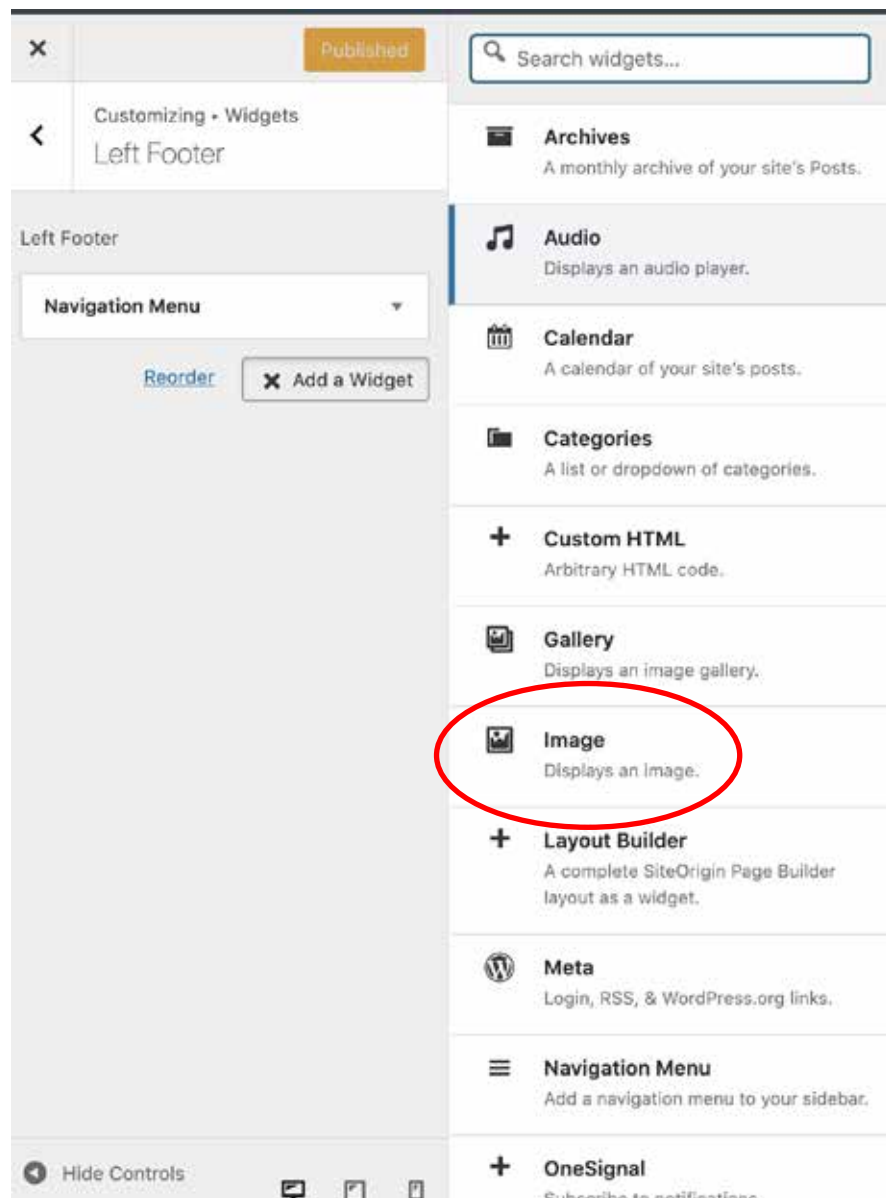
×

Published

Customizing ▸ Widgets
Left Footer

Left Footer

Navigation Menu

Reorder

× Add a Widget

Hide Controls

Search widgets...

Archives
A monthly archive of your site's Posts.

Audio
Displays an audio player.

Calendar
A calendar of your site's posts.

Categories
A list or dropdown of categories.

Custom HTML
Arbitrary HTML code.

Gallery
Displays an image gallery.

Image
Displays an image.

Layout Builder
A complete SiteOrigin Page Builder layout as a widget.

Meta
Login, RSS, & WordPress.org links.

Navigation Menu
Add a navigation menu to your sidebar.

OneSignal
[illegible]